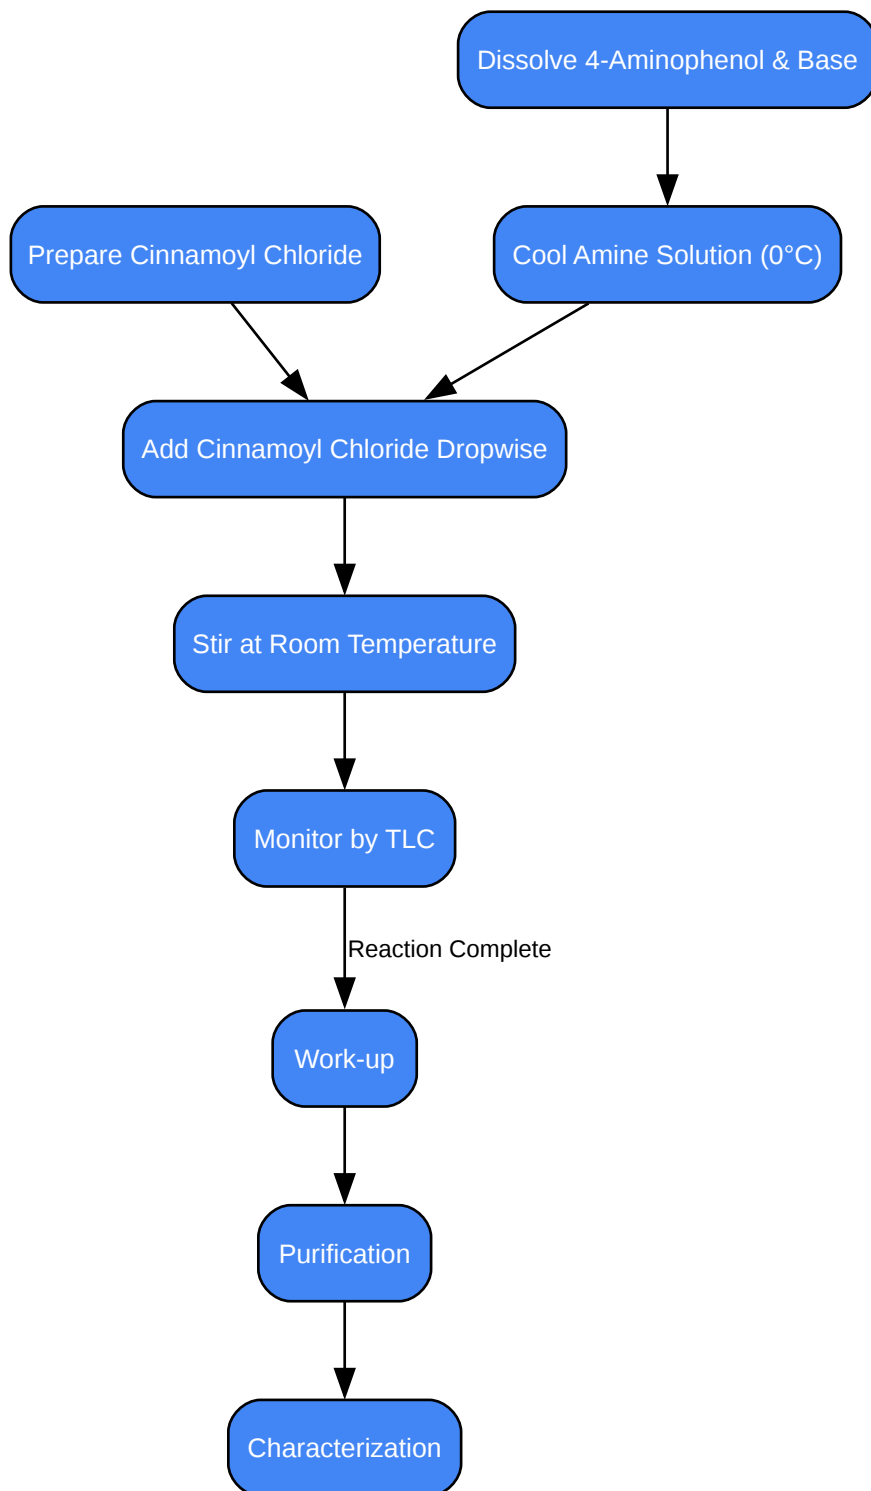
Dissolve 4-Aminophenol & Base

Prepare Cinnamoyl Chloride

Cool Amine Solution (0°C)

Add Cinnamoyl Chloride Dropwise

Stir at Room Temperature

Monitor by TLC

Reaction Complete

Work-up

Purification

Characterization